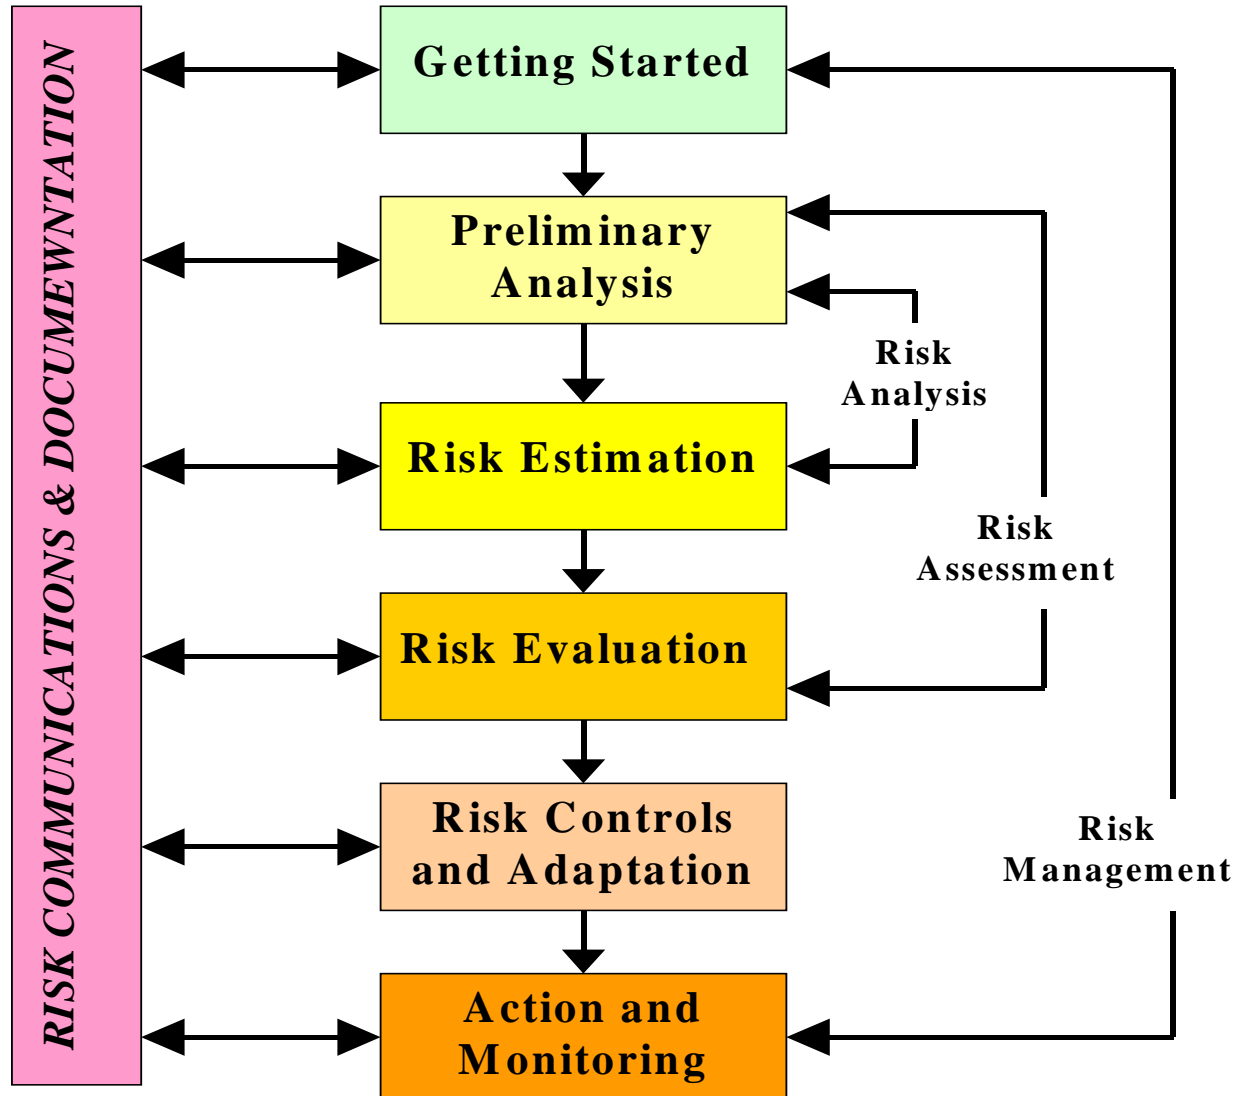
RISK COMMUNICATIONS & DOCUMEWNTATION

Getting Started

Preliminary Analysis

Risk Estimation

Risk Evaluation

Risk Controls and Adaptation

Action and Monitoring

Risk Analysis

Risk Assessment

Risk Management